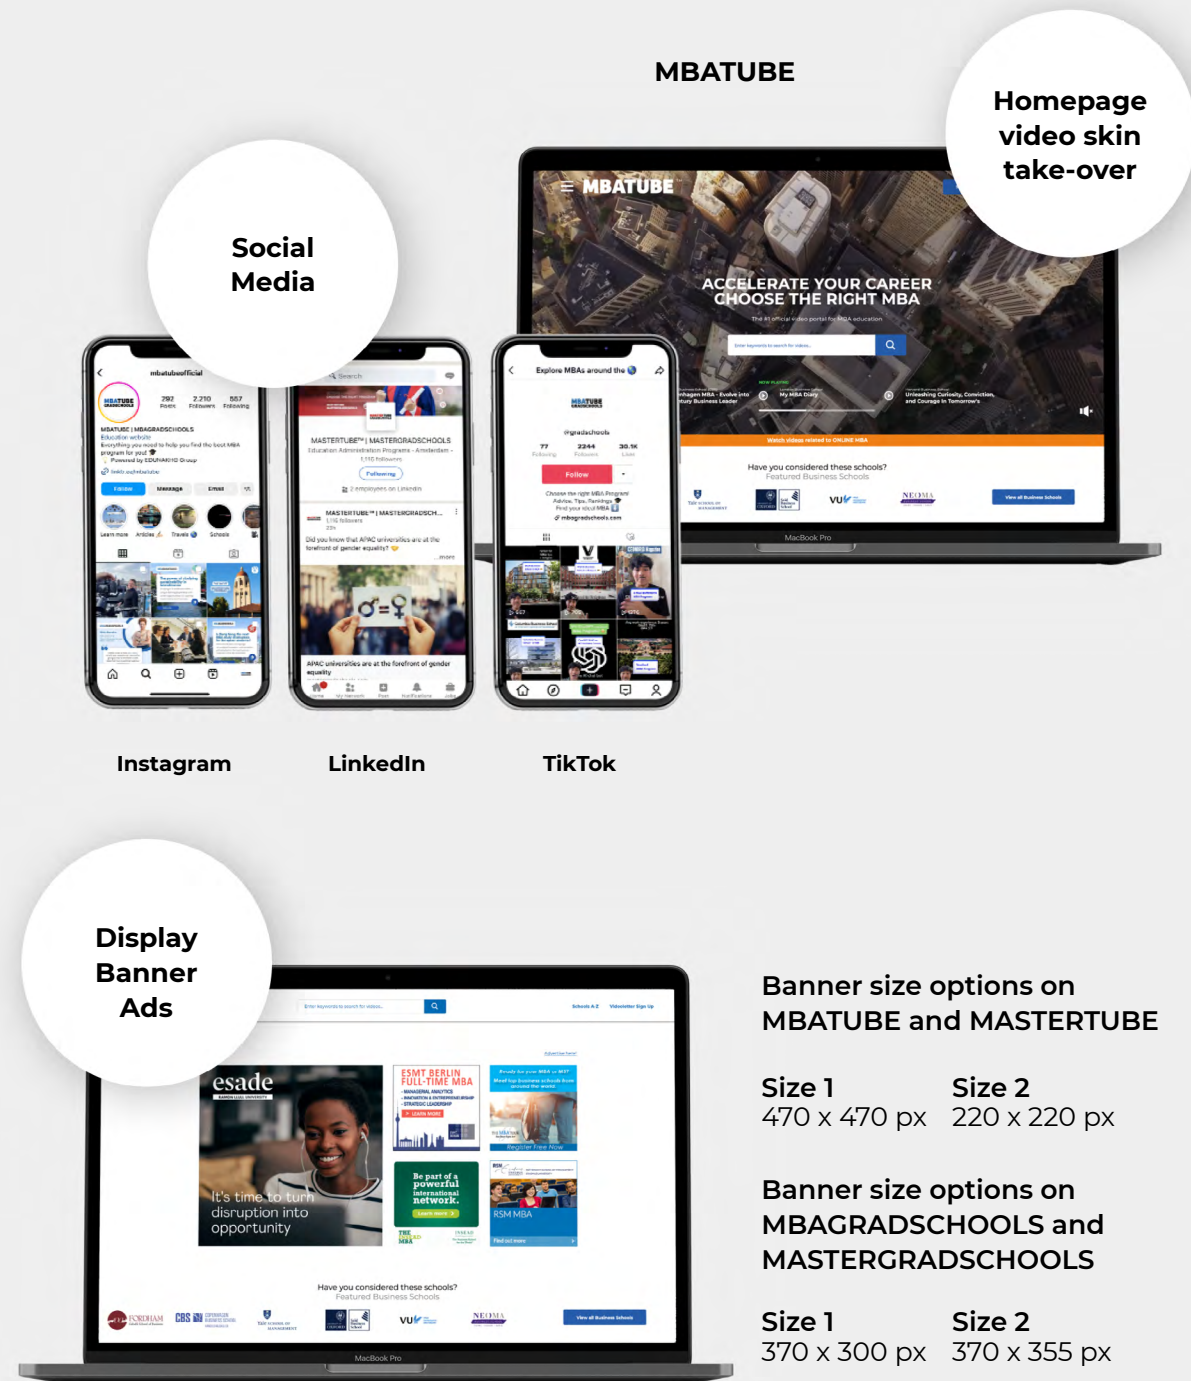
MBATUBE

Homepage video skin take-over

Social Media

MBATUBE

ACCELERATE YOUR CAREER
CHOOSE THE RIGHT MBA

The #1 official video portal for MBA education

Enter keywords to search for videos...

Watch videos related to ONLINE MBA

Have you considered these schools?
Featured Business Schools

View all Business Schools

MacBook Pro

mbatubeofficial

292 Posts 2,210 Followers 557 Following

MBATUBE | MBAGRADSCHOOLS

Follow Message Email

Search

MASTERTUBE™ | MASTERGRADSCHOOLS

Education Administration Programs · Amsterdam

Following

APAC universities are at the forefront of gender equality

Explore MBAs around the

@gradschools

77 Following 2244 Followers 30.1K Likes

Follow

Instagram

LinkedIn

TikTok

Display Banner Ads

Enter keywords to search for videos...

esade

It's time to turn disruption into opportunity

ESMT BERLIN FULL-TIME MBA

Be part of a powerful international network.

RSM MBA

Register Free Now

Have you considered these schools?
Featured Business Schools

View all Business Schools

MacBook Pro

Banner size options on MBATUBE and MASTERTUBE

Size 1
470 x 470 px

Size 2
220 x 220 px

Banner size options on MBAGRADSCHOOLS and MASTERGRADSCHOOLS

Size 1
370 x 300 px

Size 2
370 x 355 px